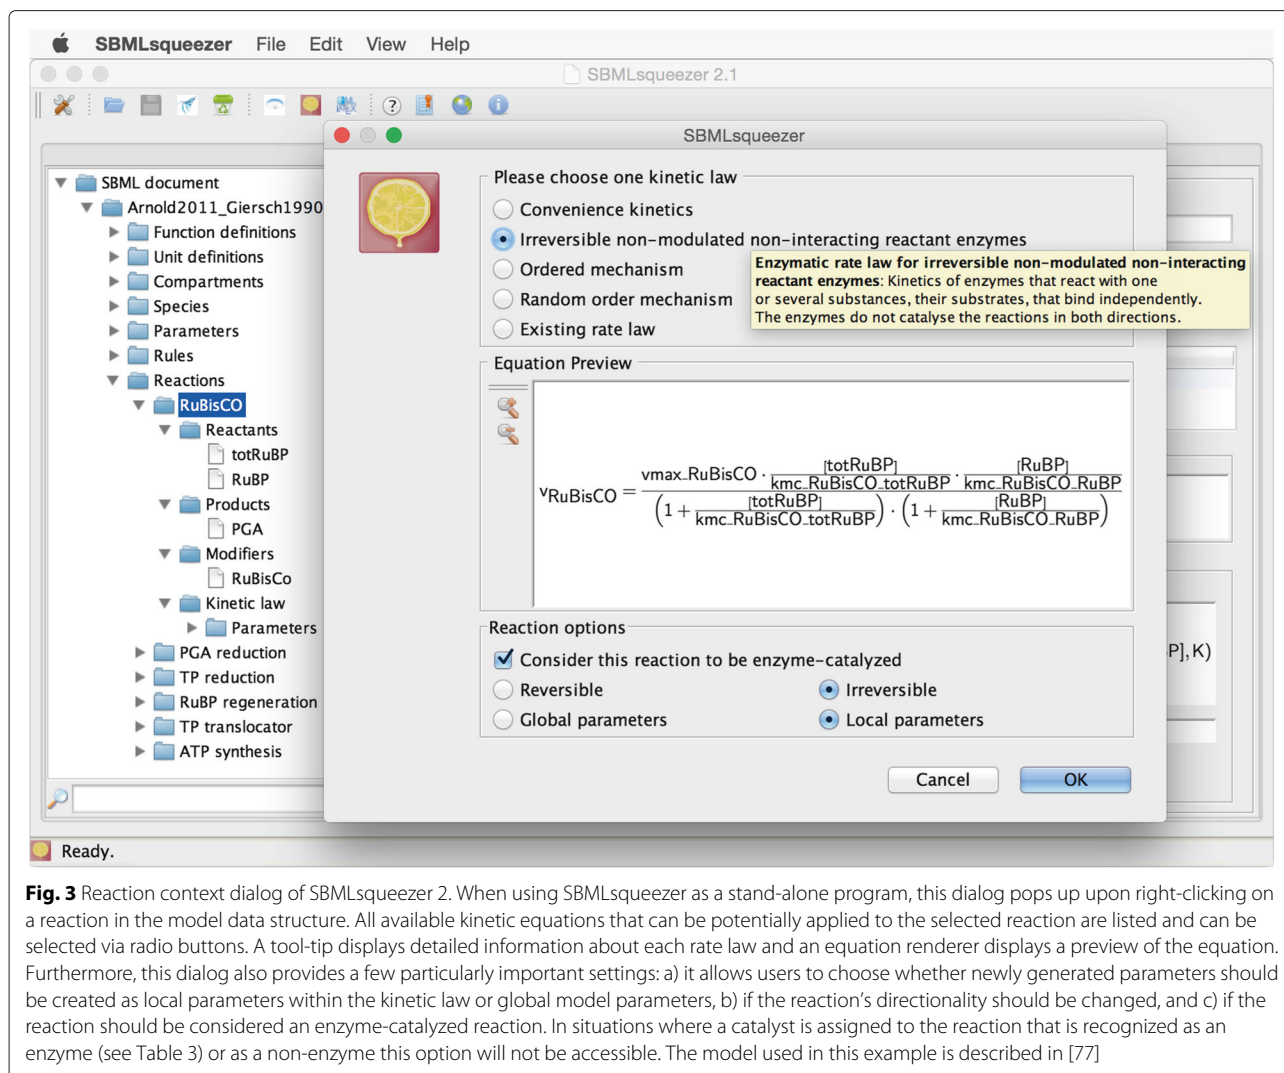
SBMLsqueezer File Edit View Help

SBMLsqueezer 2.1

SBML document
Arnold2011_Giersch1990
Function definitions
Unit definitions
Compartments
Species
Parameters
Rules
Reactions
RuBisCO
Reactants
totRuBP
RuBP
Products
PGA
Modifiers
RuBisCo
Kinetic law
Parameters
PGA reduction
TP reduction
RuBP regeneration
TP translocator
ATP synthesis

SBMLsqueezer

Please choose one kinetic law
Convenience kinetics
Irreversible non-modulated non-interacting reactant enzymes
Ordered mechanism
Random order mechanism
Existing rate law

**Enzymatic rate law for irreversible non-modulated non-interacting reactant enzymes**: Kinetics of enzymes that react with one or several substances, their substrates, that bind independently. The enzymes do not catalyse the reactions in both directions.

Equation Preview

$v_{RuBisCO} = \frac{vmax\_RuBisCO \cdot \frac{[totRuBP]}{kmc\_RuBisCO\_totRuBP} \cdot \frac{[RuBP]}{kmc\_RuBisCO\_RuBP}}{\left(1+\frac{[totRuBP]}{kmc\_RuBisCO\_totRuBP}\right) \cdot \left(1+\frac{[RuBP]}{kmc\_RuBisCO\_RuBP}\right)}$

Reaction options
Consider this reaction to be enzyme-catalyzed
Reversible
Irreversible
Global parameters
Local parameters

Cancel
OK

P], K)

Ready.

**Fig. 3** Reaction context dialog of SBMLsqueezer 2. When using SBMLsqueezer as a stand-alone program, this dialog pops up upon right-clicking on a reaction in the model data structure. All available kinetic equations that can be potentially applied to the selected reaction are listed and can be selected via radio buttons. A tool-tip displays detailed information about each rate law and an equation renderer displays a preview of the equation. Furthermore, this dialog also provides a few particularly important settings: a) it allows users to choose whether newly generated parameters should be created as local parameters within the kinetic law or global model parameters, b) if the reaction's directionality should be changed, and c) if the reaction should be considered an enzyme-catalyzed reaction. In situations where a catalyst is assigned to the reaction that is recognized as an enzyme (see Table 3) or as a non-enzyme this option will not be accessible. The model used in this example is described in [77]